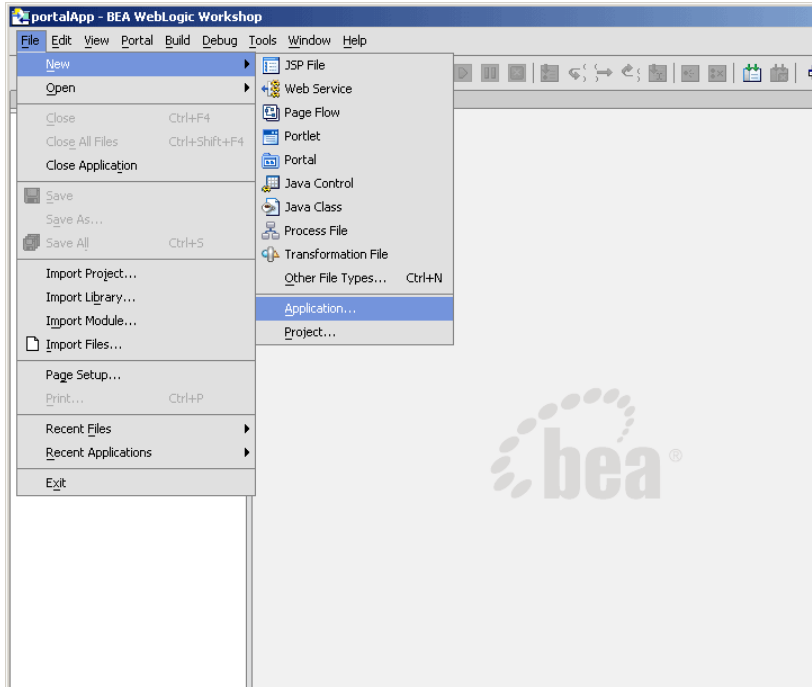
portalApp - BEA WebLogic Workshop

File Edit View Portal Build Debug Tools Window Help

New
Open
Close Ctrl+F4
Close All Files Ctrl+Shift+F4
Close Application
Save
Save As...
Save All Ctrl+S
Import Project...
Import Library...
Import Module...
Import Files...
Page Setup...
Print... Ctrl+P
Recent Files
Recent Applications
Exit

JSP File
Web Service
Page Flow
Portlet
Portal
Java Control
Java Class
Process File
Transformation File
Other File Types... Ctrl+N
Application...
Project...

bea ®